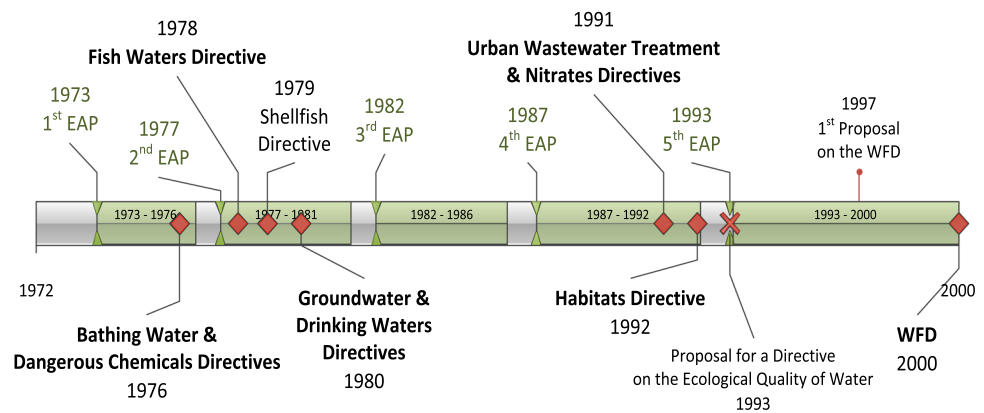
1978
Fish Waters Directive

1973
$1^{st}$ EAP

1977
$2^{nd}$ EAP

1979
Shellfish
Directive

1982
$3^{rd}$ EAP

1991
Urban Wastewater Treatment
& Nitrates Directives

1987
$4^{th}$ EAP

1993
$5^{th}$ EAP

1997
$1^{st}$ Proposal
on the WFD

1973 - 1976

1977 - 1981

1982 - 1986

1987 - 1992

1993 - 2000

1972

2000

Bathing Water &
Dangerous Chemicals Directives
1976

Groundwater &
Drinking Waters
Directives
1980

Habitats Directive
1992

Proposal for a Directive
on the Ecological Quality of Water
1993

WFD
2000